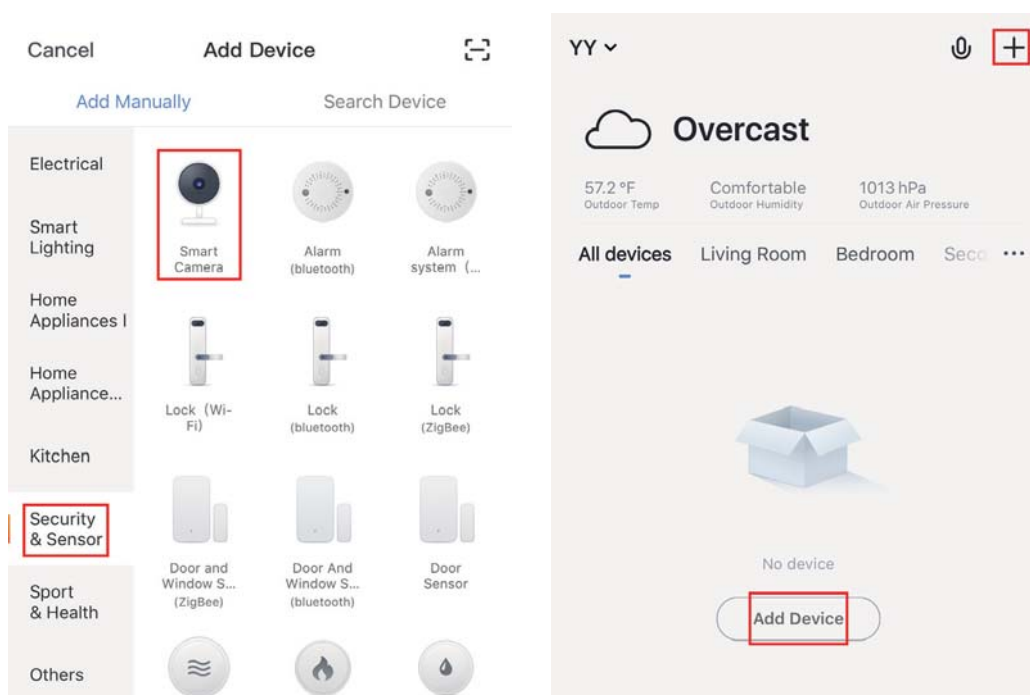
Cancel Add Device

Add Manually Search Device

Electrical

Smart Lighting

Home Appliances l

Home Appliance...

Kitchen

Security & Sensor

Sport & Health

Others

Smart Camera

Alarm (bluetooth)

Alarm system (...

Lock (Wi-Fi)

Lock (bluetooth)

Lock (ZigBee)

Door and Window S... (ZigBee)

Door And Window S... (bluetooth)

Door Sensor

YY

+

Overcast

57.2 °F
Outdoor Temp

Comfortable
Outdoor Humidity

1013 hPa
Outdoor Air Pressure

All devices Living Room Bedroom Seco ···

No device

Add Device